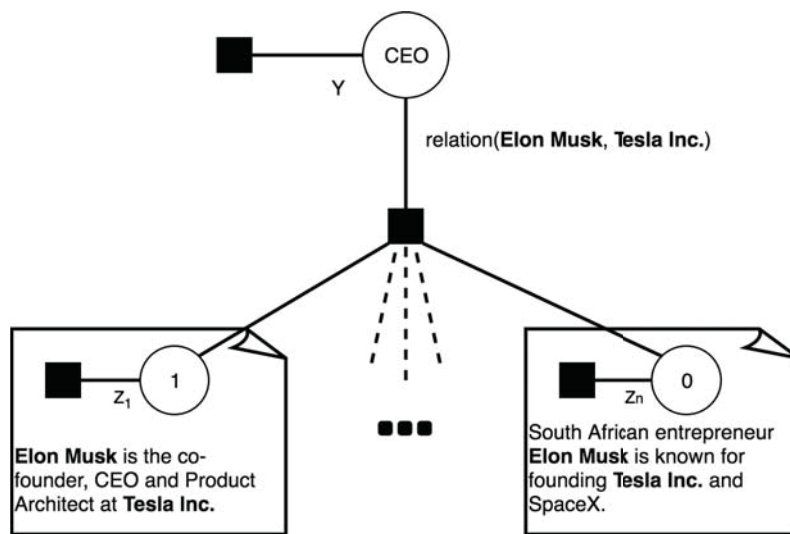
CEO

Y

relation(**Elon Musk**, **Tesla Inc.**)

1

$Z_1$

**Elon Musk** is the cofounder, CEO and Product Architect at **Tesla Inc.**

0

$Z_n$

South African entrepreneur **Elon Musk** is known for founding **Tesla Inc.** and SpaceX.